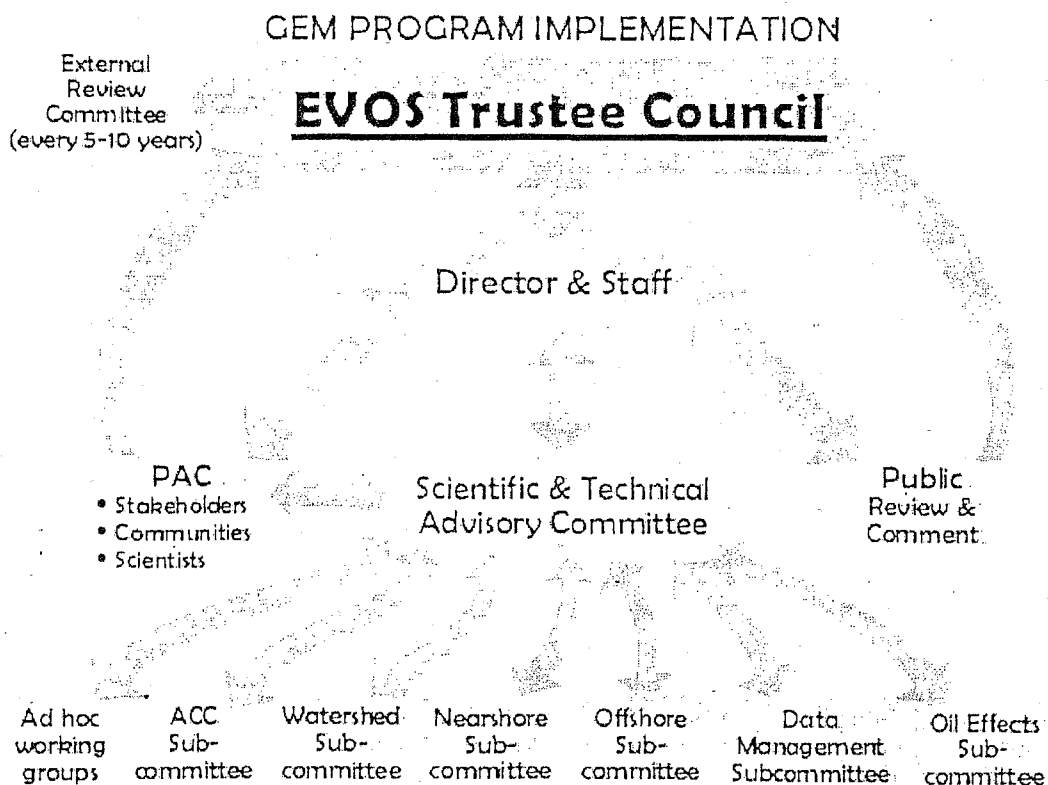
GEM PROGRAM IMPLEMENTATION

External Review Committee (every 5-10 years)

EVOS Trustee Council

Director & Staff

PAC
• Stakeholders
• Communities
• Scientists

Scientific & Technical Advisory Committee

Public Review & Comment

Ad hoc working groups

ACC Subcommittee

Watershed Subcommittee

Nearshore Subcommittee

Offshore Subcommittee

Data Management Subcommittee

Oil Effects Subcommittee